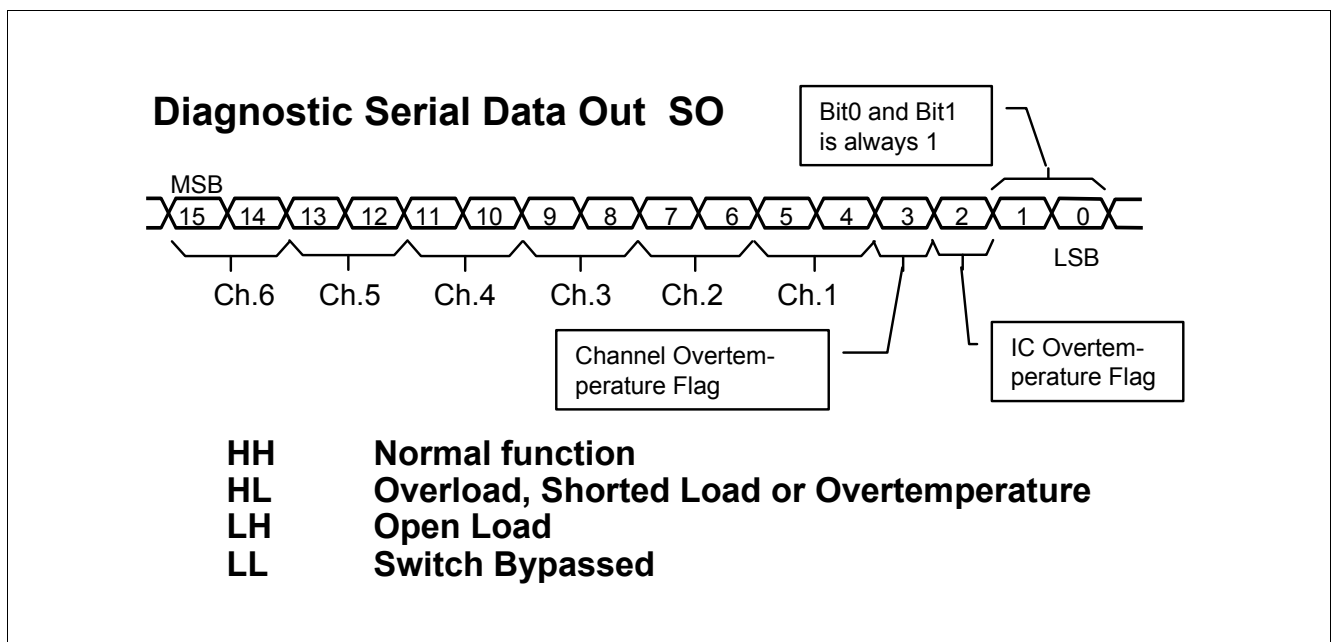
Diagnostic Serial Data Out SO

Bit0 and Bit1 is always 1

MSB

15 14 13 12 11 10 9 8 7 6 5 4 3 2 1 0

LSB

Ch.6 Ch.5 Ch.4 Ch.3 Ch.2 Ch.1

Channel Overtemperature Flag

IC Overtemperature Flag

HH Normal function
HL Overload, Shorted Load or Overtemperature
LH Open Load
LL Switch Bypassed